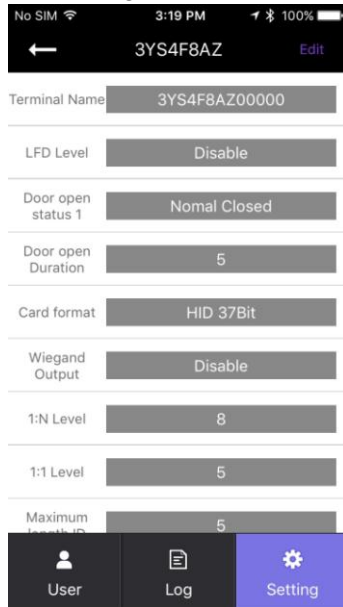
No SIM 3:19 PM 100%

3YS4F8AZ Edit

Terminal Name 3YS4F8AZ00000

LFD Level Disable

Door open status 1 Nomal Closed

Door open Duration 5

Card format HID 37Bit

Wiegand Output Disable

1:N Level 8

1:1 Level 5

Maximum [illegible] 5

User Log Setting